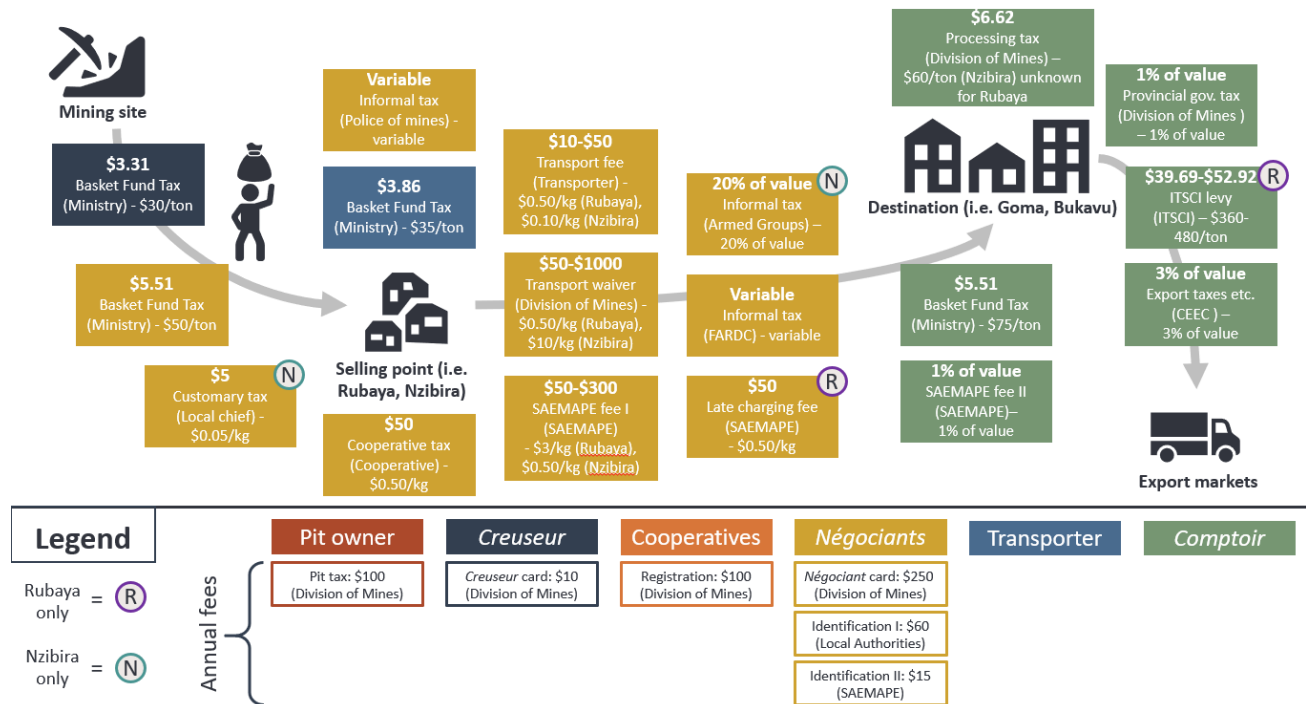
Mining site

$3.31
Basket Fund Tax (Ministry) - $30/ton

$5.51
Basket Fund Tax (Ministry) - $50/ton

$5
Customary tax (Local chief) - $0.05/kg
N

Variable
Informal tax (Police of mines) - variable

$3.86
Basket Fund Tax (Ministry) - $35/ton

Selling point (i.e. Rubaya, Nzibira)

$50
Cooperative tax (Cooperative) - $0.50/kg

$10-$50
Transport fee (Transporter) - $0.50/kg (Rubaya), $0.10/kg (Nzibira)

$50-$1000
Transport waiver (Division of Mines) - $0.50/kg (Rubaya), $10/kg (Nzibira)

$50-$300
SAEMAPE fee I (SAEMAPE) - $3/kg (Rubaya), $0.50/kg (Nzibira)

20% of value
N
Informal tax (Armed Groups) – 20% of value

Variable
Informal tax (FARDC) - variable

$50
R
Late charging fee (SAEMAPE) - $0.50/kg

$6.62
Processing tax (Division of Mines) – $60/ton (Nzibira) unknown for Rubaya

Destination (i.e. Goma, Bukavu)

$5.51
Basket Fund Tax (Ministry) - $75/ton

1% of value
SAEMAPE fee II (SAEMAPE)– 1% of value

1% of value
Provincial gov. tax (Division of Mines ) – 1% of value

$39.69-$52.92
R
ITSCI levy (ITSCI) – $360-480/ton

3% of value
Export taxes etc. (CEEC ) – 3% of value

Export markets

Legend

Rubaya only = R

Nzibira only = N

Annual fees

Pit owner
Pit tax: $100 (Division of Mines)

Creuseur
Creuseur card: $10 (Division of Mines)

Cooperatives
Registration: $100 (Division of Mines)

Négociants
Négociant card: $250 (Division of Mines)
Identification I: $60 (Local Authorities)
Identification II: $15 (SAEMAPE)

Transporter

Comptoir